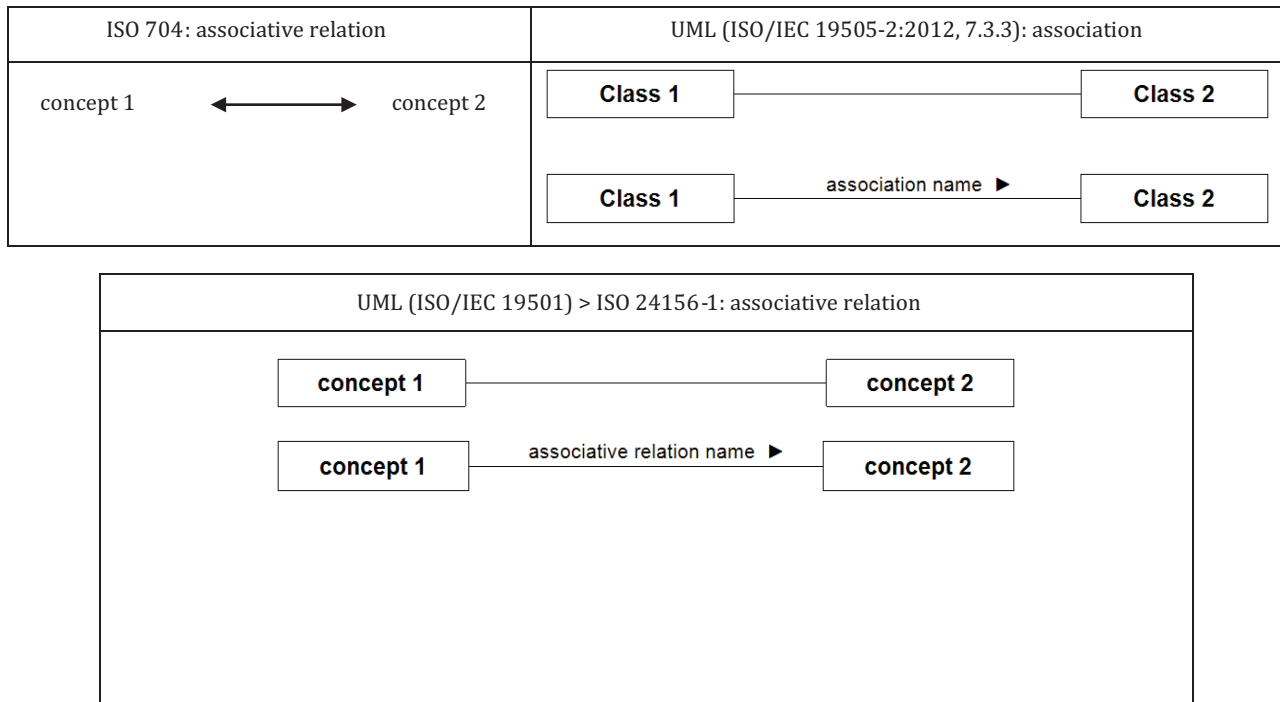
| ISO 704: associative relation | UML (ISO/IEC 19505-2:2012, 7.3.3): association |
|---|---|
| concept 1 ⟷ concept 2 | Class 1 — Class 2<br><br>Class 1 — association name ► — Class 2 |

UML (ISO/IEC 19501) > ISO 24156-1: associative relation

concept 1 — concept 2

concept 1 — associative relation name ► — concept 2